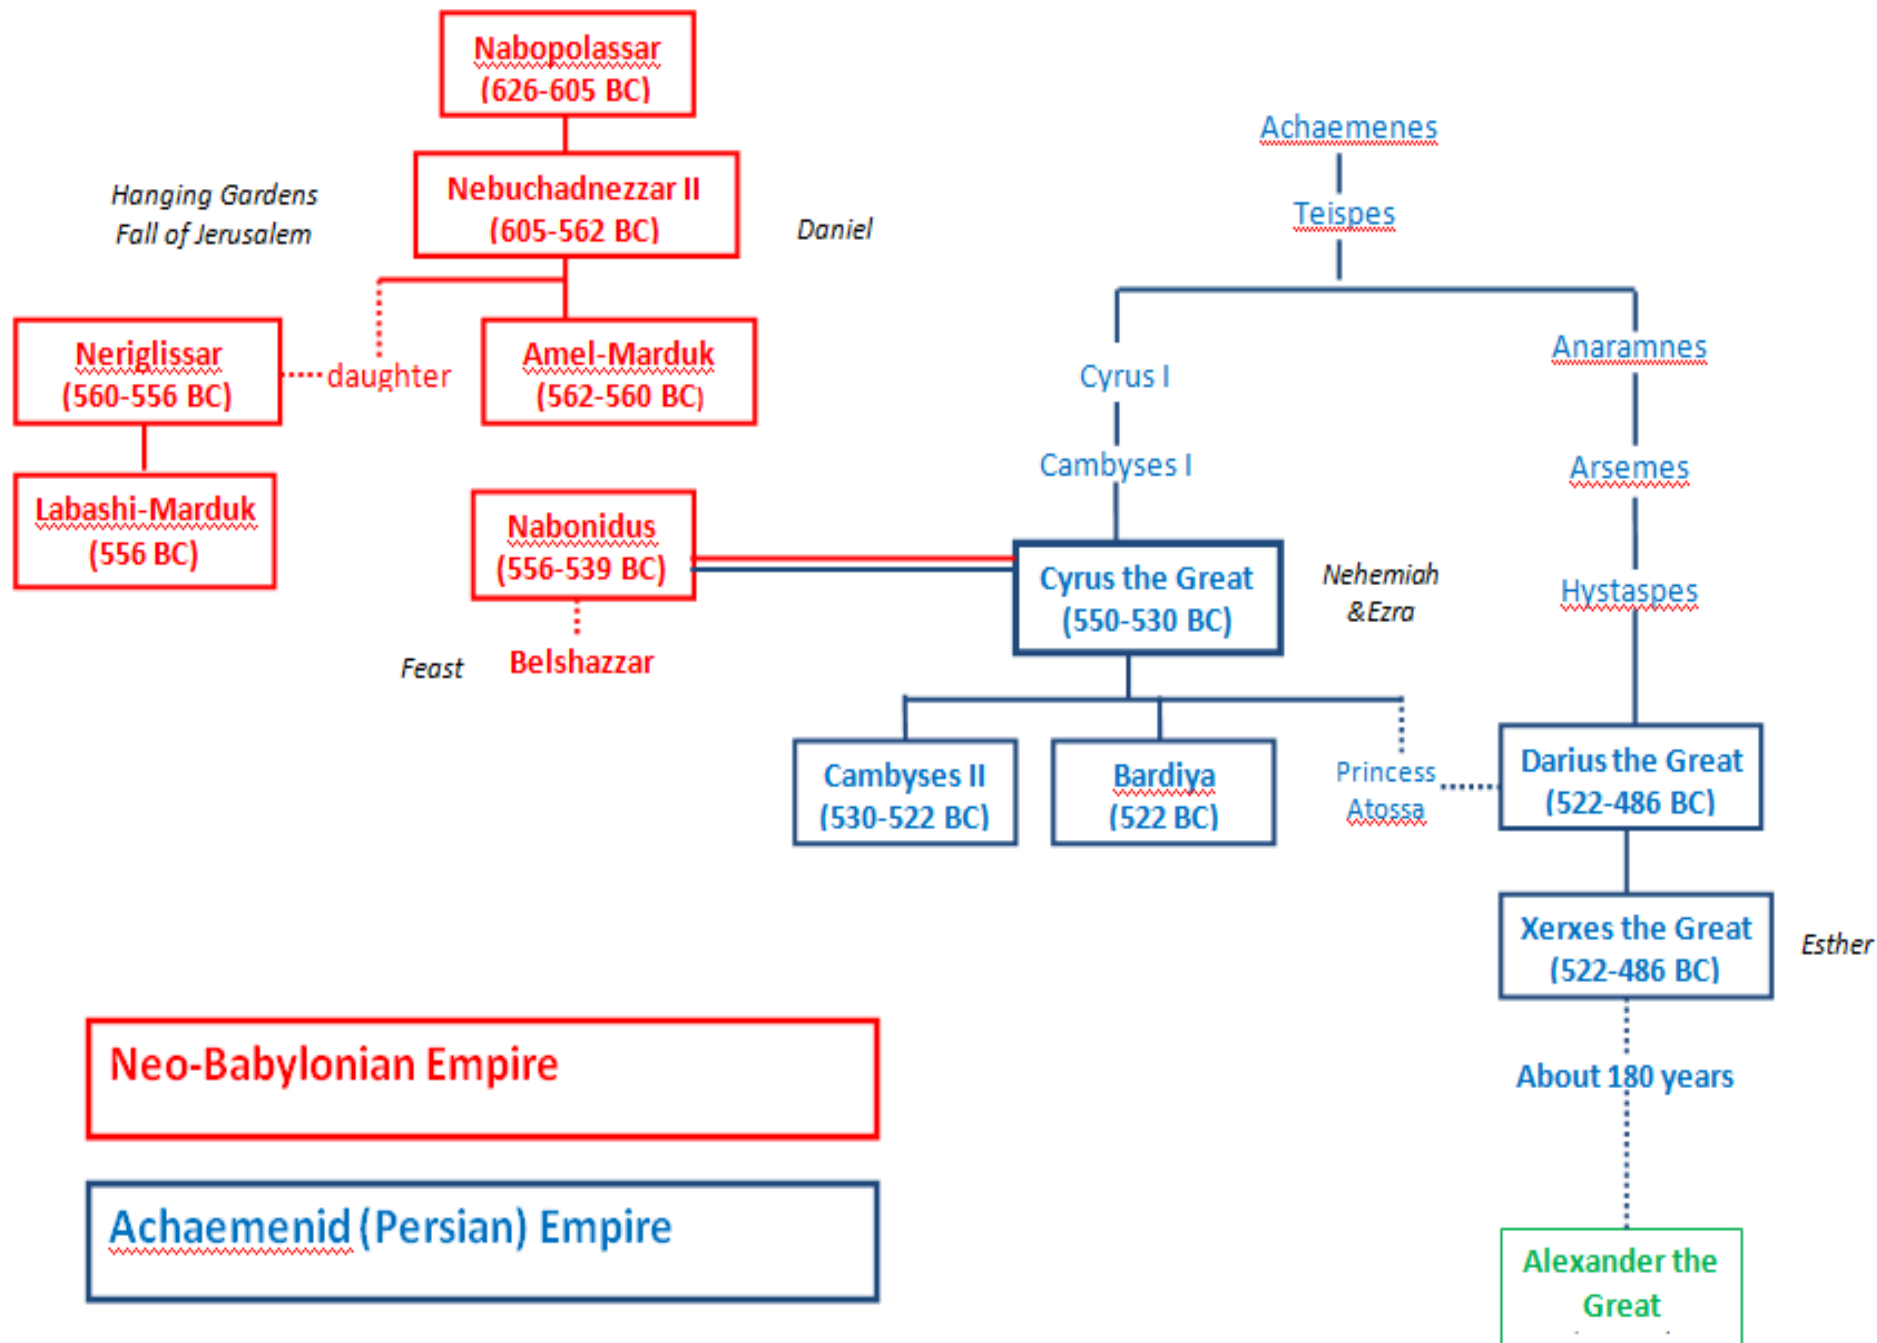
Nabopolassar (626-605 BC)

Hanging Gardens
Fall of Jerusalem

Nebuchadnezzar II (605-562 BC)

Daniel

Neriglissar (560-556 BC)

daughter

Amel-Marduk (562-560 BC)

Labashi-Marduk (556 BC)

Nabonidus (556-539 BC)

Feast

Belshazzar

Achaemenes

Teispes

Cyrus I

Cambyses I

Anaramnes

Arsemes

Cyrus the Great (550-530 BC)

Nehemiah & Ezra

Hystaspes

Cambyses II (530-522 BC)

Bardiya (522 BC)

Princess Atossa

Darius the Great (522-486 BC)

Xerxes the Great (522-486 BC)

Esther

About 180 years

Alexander the Great

Neo-Babylonian Empire

Achaemenid (Persian) Empire